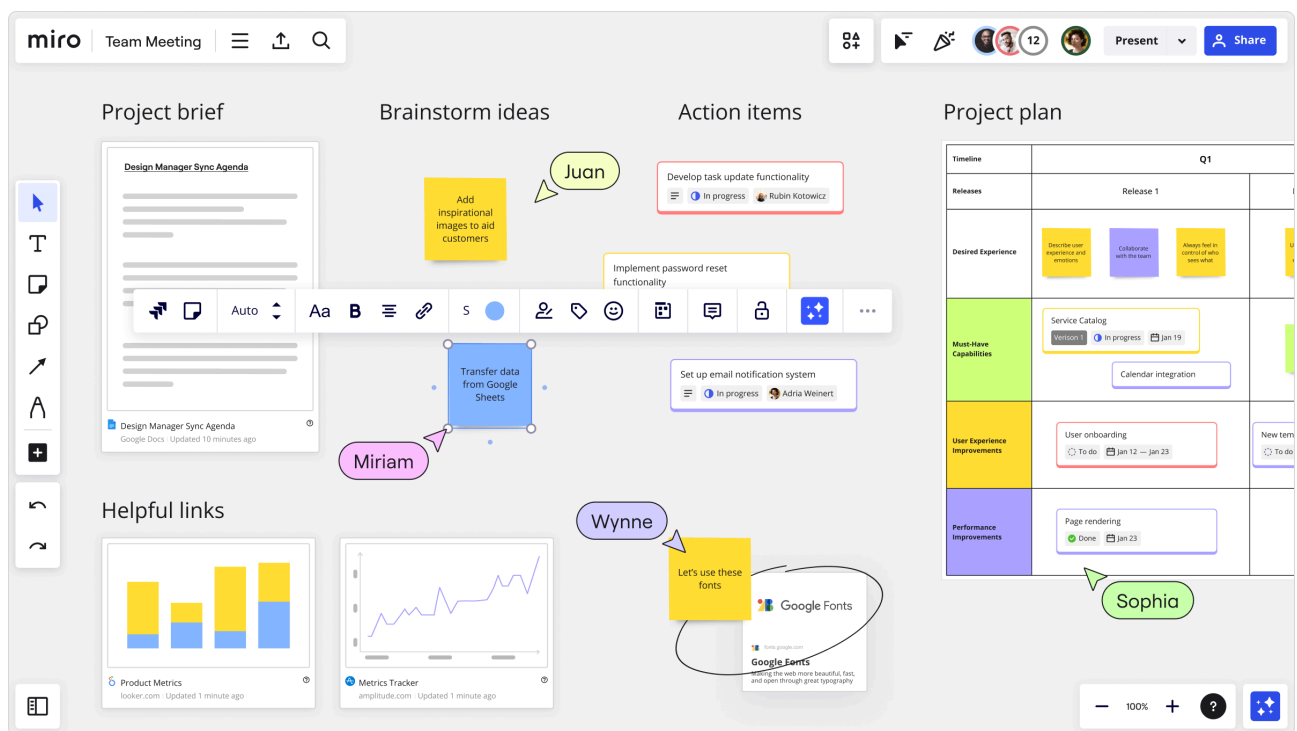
miro Team Meeting

12 Present Share

Project brief

Design Manager Sync Agenda

Design Manager Sync Agenda
Google Docs · Updated 10 minutes ago

Brainstorm ideas

Juan

Add inspirational images to aid customers

Auto Aa B S

Transfer data from Google Sheets

Miriam

Action items

Develop task update functionality
In progress Rubin Kotowicz

Implement password reset functionality

Set up email notification system
In progress Adria Weinert

Project plan

| Timeline | Q1 |
|---|---|
| Releases | Release 1 |
| Desired Experience | Describe user experience and emotions; Collaborate with the team; Always feel in control of who sees what |
| Must-Have Capabilities | Service Catalog Version 1 In progress Jan 19; Calendar integration |
| User Experience Improvements | User onboarding To do Jan 12 — Jan 23; New tem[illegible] To do |
| Performance Improvements | Page rendering Done Jan 23 |

Sophia

Helpful links

Product Metrics
looker.com · Updated 1 minute ago

Metrics Tracker
amplitude.com · Updated 1 minute ago

Wynne

Let's use these fonts

Google Fonts
fonts.google.com
Google Fonts
Making the web more beautiful, fast, and open through great typography

100%